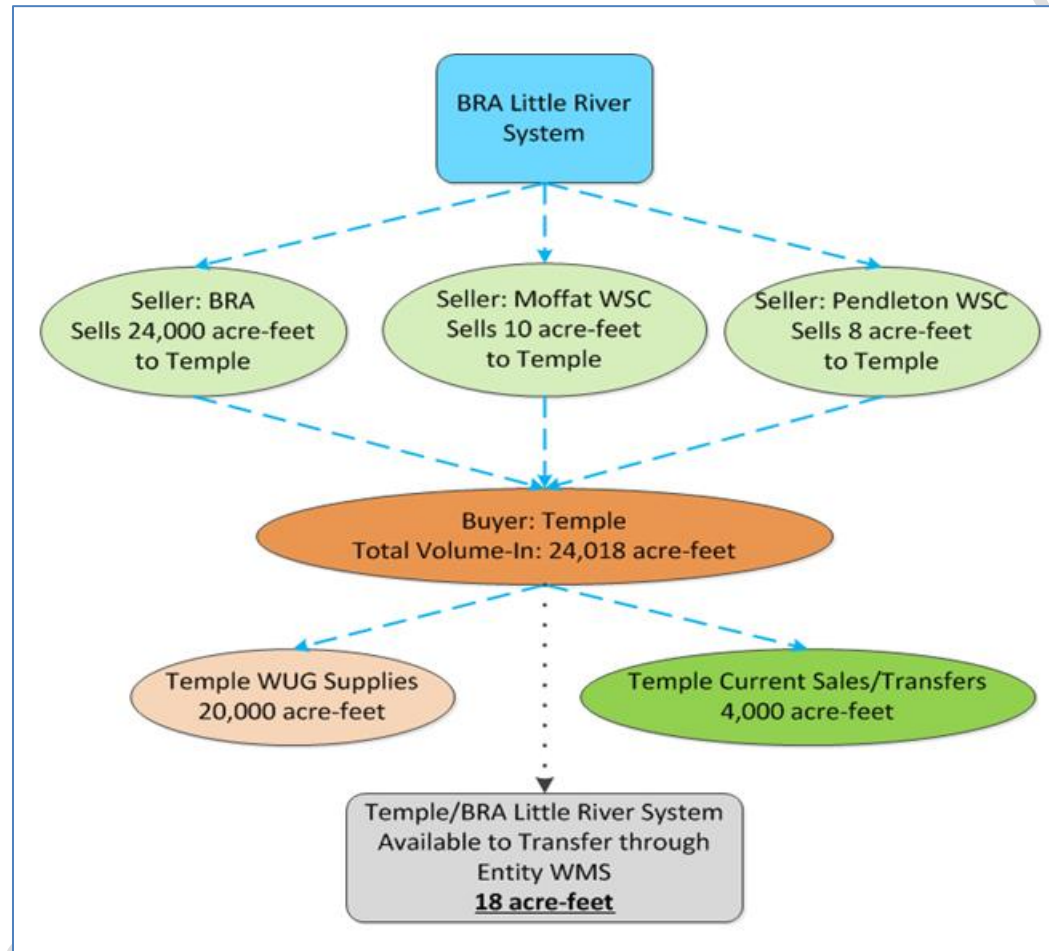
BRA Little River System

Seller: BRA
Sells 24,000 acre-feet to Temple

Seller: Moffat WSC
Sells 10 acre-feet to Temple

Seller: Pendleton WSC
Sells 8 acre-feet to Temple

Buyer: Temple
Total Volume-In: 24,018 acre-feet

Temple WUG Supplies
20,000 acre-feet

Temple Current Sales/Transfers
4,000 acre-feet

Temple/BRA Little River System
Available to Transfer through Entity WMS
18 acre-feet